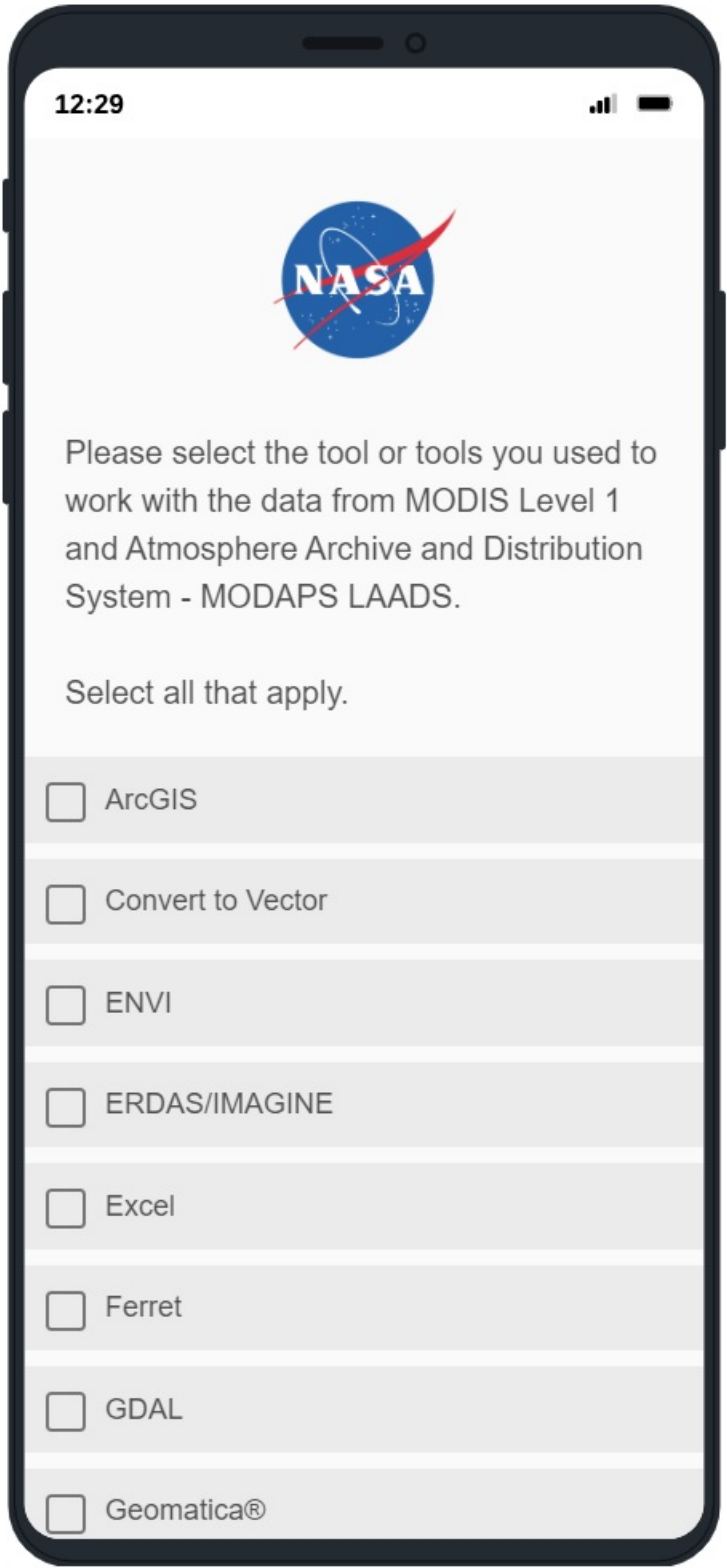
12:29

NASA

Please select the tool or tools you used to work with the data from MODIS Level 1 and Atmosphere Archive and Distribution System - MODAPS LAADS.

Select all that apply.

ArcGIS

Convert to Vector

ENVI

ERDAS/IMAGINE

Excel

Ferret

GDAL

Geomatica®